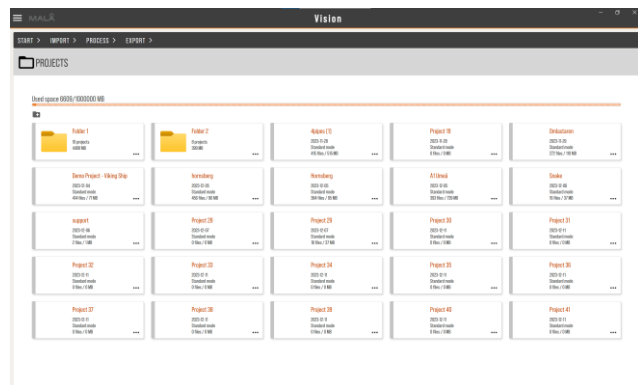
MALÅ

Vision

START > IMPORT > PROCESS > EXPORT >

PROJECTS

Used space 6609/1000000 MB

Folder 1
15 projects
4600 MB
...

Folder 2
8 projects
300 MB
...

Äppes 1.5
2023-11-28
Standard mode
416 files / 515 MB
...

Project 18
2023-11-26
Standard mode
0 files / 0 MB
...

Dinkastaren
2023-11-26
Standard mode
272 files / 119 MB
...

Demo Project - Viking Ship
2023-12-04
Standard mode
414 files / 71 MB
...

hornsberg
2023-12-05
Standard mode
456 files / 16 MB
...

Hornsberg
2023-12-05
Standard mode
394 files / 16 MB
...

A1 Umeå
2023-12-06
Standard mode
361 files / 728 MB
...

Snake
2023-12-06
Standard mode
16 files / 37 MB
...

support
2023-12-06
Standard mode
2 files / 1 MB
...

Project 28
2023-12-07
Standard mode
0 files / 0 MB
...

Project 29
2023-12-07
Standard mode
16 files / 37 MB
...

Project 30
2023-12-11
Standard mode
0 files / 0 MB
...

Project 31
2023-12-11
Standard mode
0 files / 0 MB
...

Project 32
2023-12-11
Standard mode
0 files / 0 MB
...

Project 33
2023-12-11
Standard mode
0 files / 0 MB
...

Project 34
2023-12-11
Standard mode
0 files / 0 MB
...

Project 35
2023-12-11
Standard mode
0 files / 0 MB
...

Project 36
2023-12-11
Standard mode
0 files / 0 MB
...

Project 37
2023-12-11
Standard mode
0 files / 0 MB
...

Project 38
2023-12-11
Standard mode
0 files / 0 MB
...

Project 39
2023-12-11
Standard mode
0 files / 0 MB
...

Project 40
2023-12-11
Standard mode
0 files / 0 MB
...

Project 41
2023-12-11
Standard mode
0 files / 0 MB
...